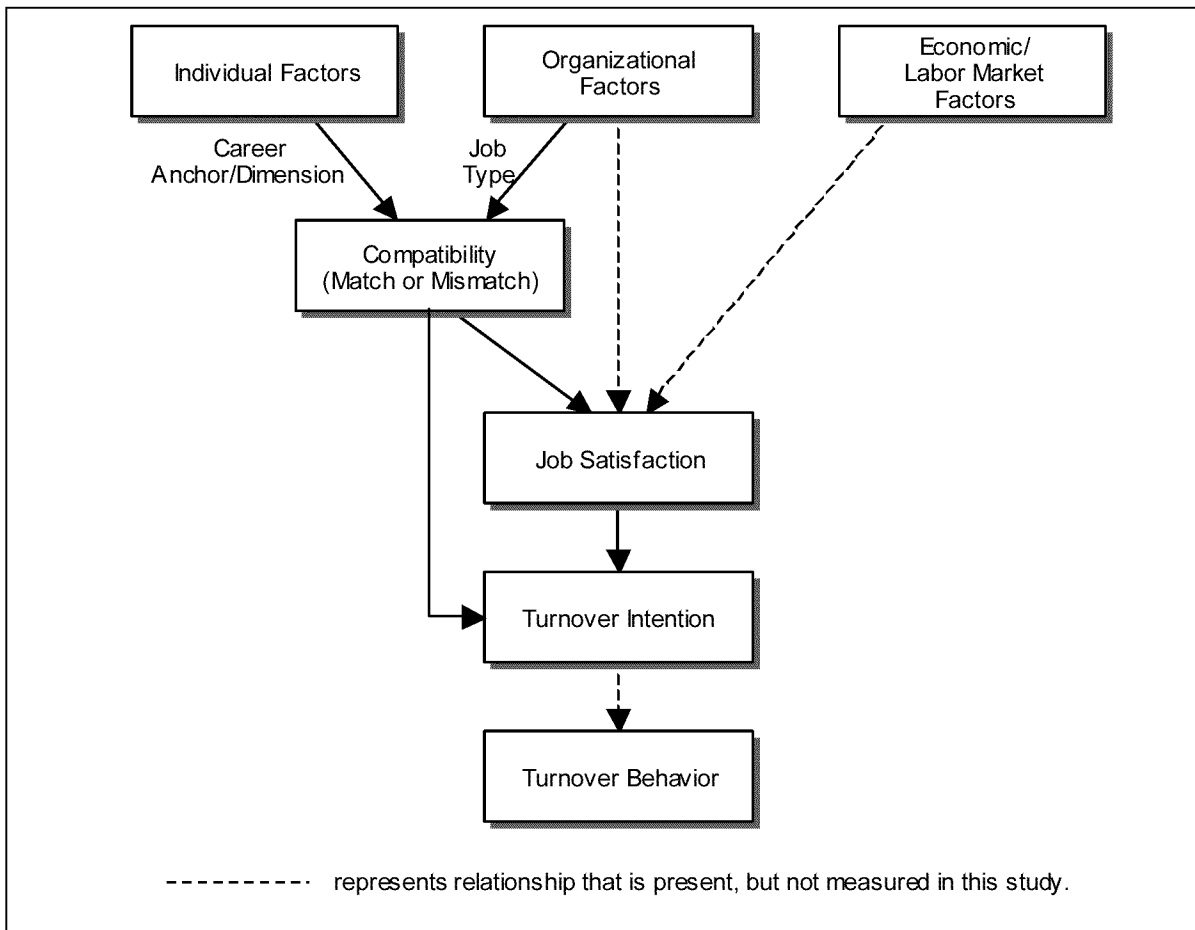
Individual Factors

Organizational Factors

Economic/ Labor Market Factors

Career Anchor/Dimension

Job Type

Compatibility (Match or Mismatch)

Job Satisfaction

Turnover Intention

Turnover Behavior

--------- represents relationship that is present, but not measured in this study.